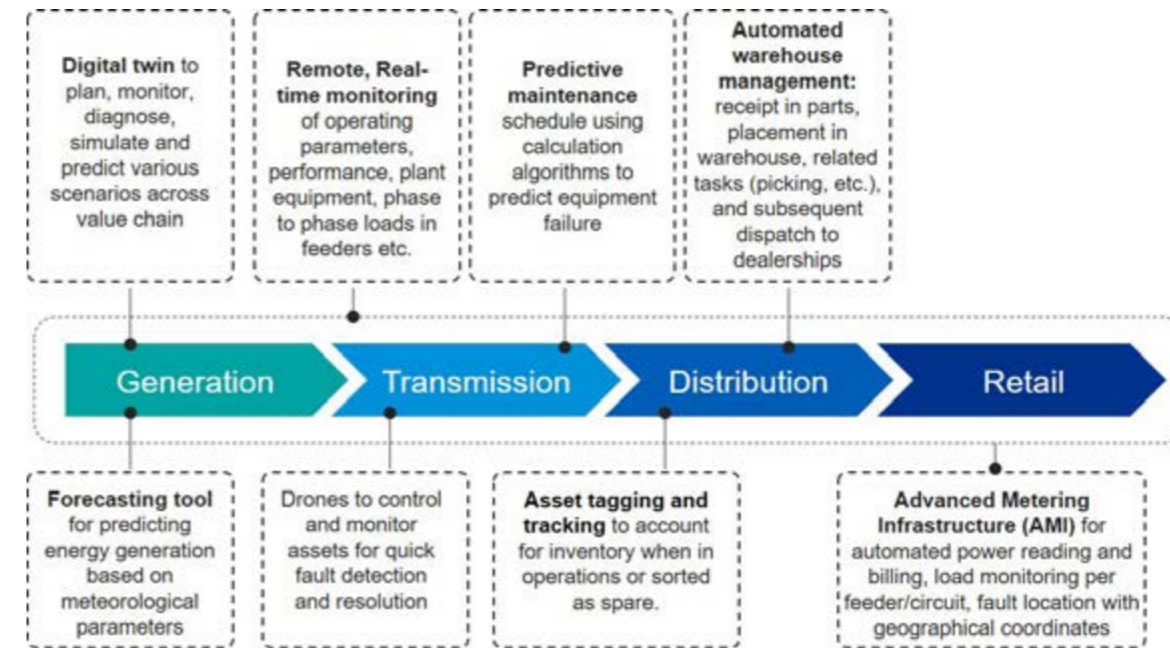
**Digital twin** to plan, monitor, diagnose, simulate and predict various scenarios across value chain

**Remote, Real-time monitoring** of operating parameters, performance, plant equipment, phase to phase loads in feeders etc.

**Predictive maintenance** schedule using calculation algorithms to predict equipment failure

**Automated warehouse management:** receipt in parts, placement in warehouse, related tasks (picking, etc.), and subsequent dispatch to dealerships

Generation

Transmission

Distribution

Retail

**Forecasting tool** for predicting energy generation based on meteorological parameters

Drones to control and monitor assets for quick fault detection and resolution

**Asset tagging and tracking** to account for inventory when in operations or sorted as spare.

**Advanced Metering Infrastructure (AMI)** for automated power reading and billing, load monitoring per feeder/circuit, fault location with geographical coordinates